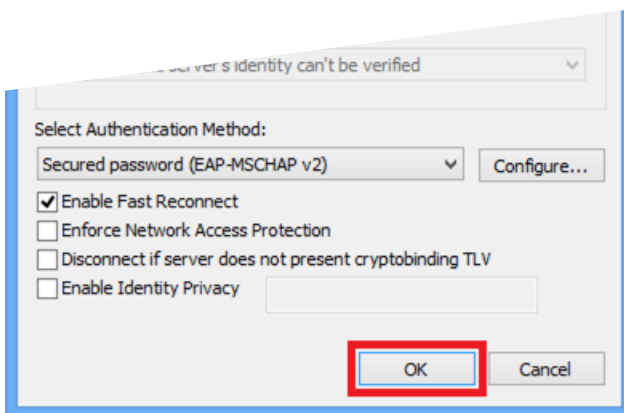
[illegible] server's identity can't be verified

Select Authentication Method:

Secured password (EAP-MSCHAP v2)

Configure...

Enable Fast Reconnect

Enforce Network Access Protection

Disconnect if server does not present cryptobinding TLV

Enable Identity Privacy

OK

Cancel